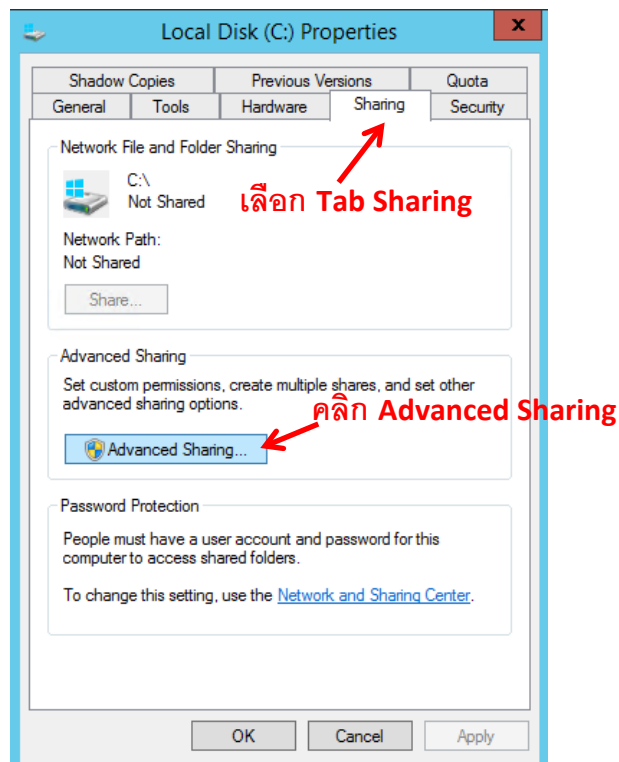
Local Disk (C:) Properties

x

Shadow Copies | Previous Versions | Quota
General | Tools | Hardware | Sharing | Security

Network File and Folder Sharing

C:\
Not Shared

เลือก Tab Sharing

Network Path:
Not Shared

Share...

Advanced Sharing

Set custom permissions, create multiple shares, and set other advanced sharing options.

คลิก Advanced Sharing

Advanced Sharing...

Password Protection

People must have a user account and password for this computer to access shared folders.

To change this setting, use the Network and Sharing Center.

OK | Cancel | Apply